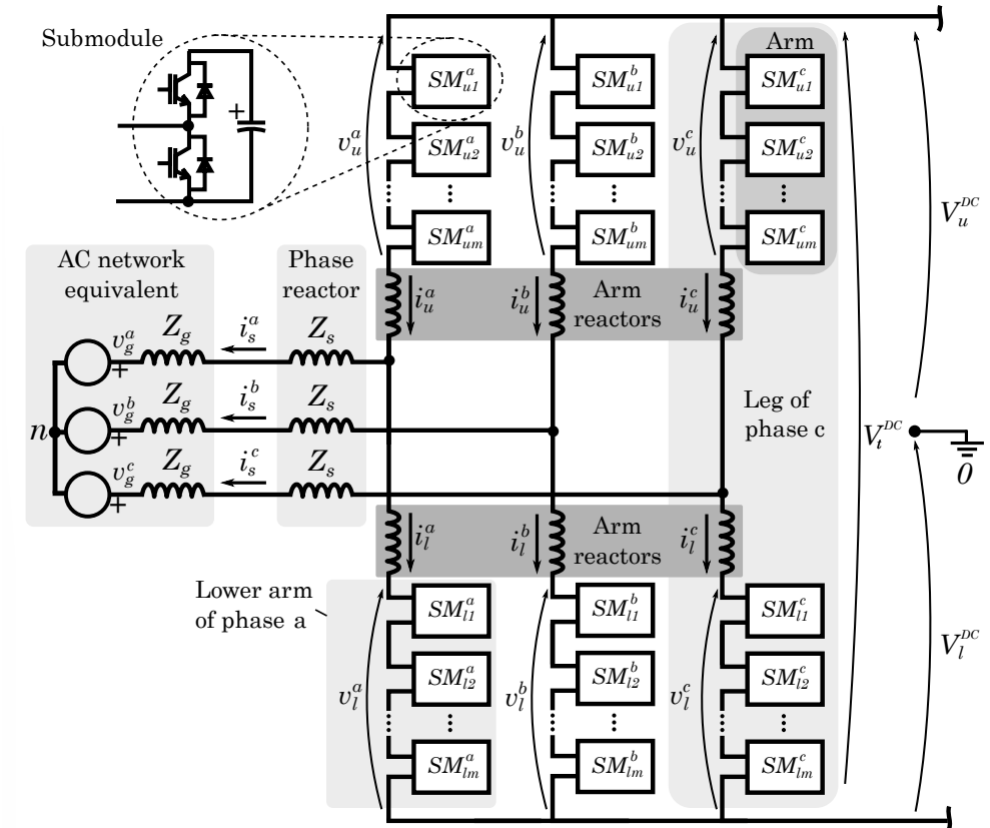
Submodule

+

$SM_{u1}^{a}$
$SM_{u2}^{a}$
$\vdots$
$SM_{um}^{a}$

$v_u^a$

$SM_{u1}^{b}$
$SM_{u2}^{b}$
$\vdots$
$SM_{um}^{b}$

$v_u^b$

Arm

$SM_{u1}^{c}$
$SM_{u2}^{c}$
$\vdots$
$SM_{um}^{c}$

$v_u^c$

$V_u^{DC}$

AC network equivalent

Phase reactor

$i_u^a$ $i_u^b$ Arm reactors $i_u^c$

$v_g^a$ $Z_g$ $i_s^a$ $Z_s$
+
$v_g^b$ $Z_g$ $i_s^b$ $Z_s$
$n$ +
$v_g^c$ $Z_g$ $i_s^c$ $Z_s$
+

Leg of phase c

$V_t^{DC}$

$0$

$i_l^a$ $i_l^b$ Arm reactors $i_l^c$

Lower arm of phase a

$SM_{l1}^{a}$
$SM_{l2}^{a}$
$\vdots$
$SM_{lm}^{a}$

$v_l^a$

$SM_{l1}^{b}$
$SM_{l2}^{b}$
$\vdots$
$SM_{lm}^{b}$

$v_l^b$

$SM_{l1}^{c}$
$SM_{l2}^{c}$
$\vdots$
$SM_{lm}^{c}$

$v_l^c$

$V_l^{DC}$